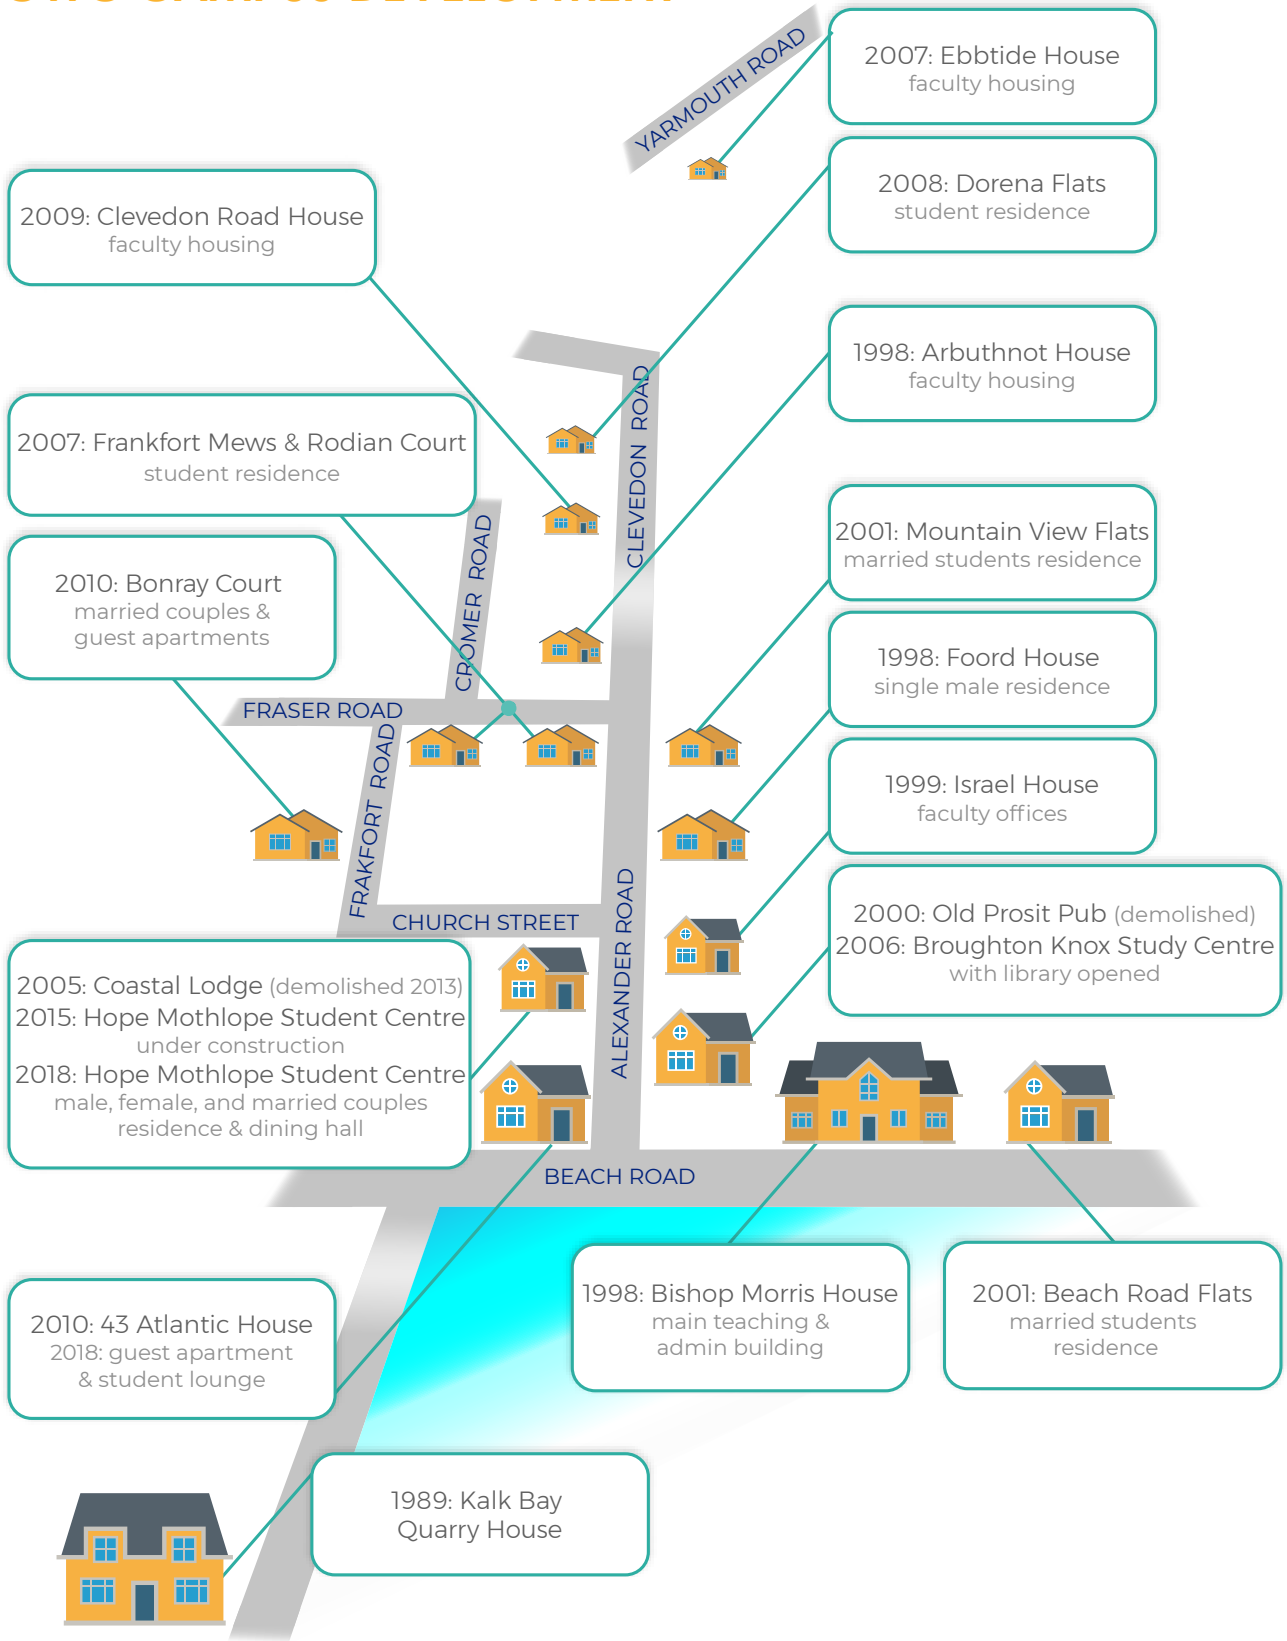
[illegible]

YARMOUTH ROAD

2007: Ebbtide House
faculty housing

2009: Clevedon Road House
faculty housing

2008: Dorena Flats
student residence

1998: Arbuthnot House
faculty housing

2007: Frankfort Mews & Rodian Court
student residence

CLEVEDON ROAD

CROMER ROAD

2001: Mountain View Flats
married students residence

2010: Bonray Court
married couples &
guest apartments

1998: Foord House
single male residence

FRASER ROAD

FRAKFORT ROAD

1999: Israel House
faculty offices

CHURCH STREET

ALEXANDER ROAD

2000: Old Prosit Pub (demolished)
2006: Broughton Knox Study Centre
with library opened

2005: Coastal Lodge (demolished 2013)
2015: Hope Mothlope Student Centre
under construction
2018: Hope Mothlope Student Centre
male, female, and married couples
residence & dining hall

BEACH ROAD

1998: Bishop Morris House
main teaching &
admin building

2001: Beach Road Flats
married students
residence

2010: 43 Atlantic House
2018: guest apartment
& student lounge

1989: Kalk Bay
Quarry House